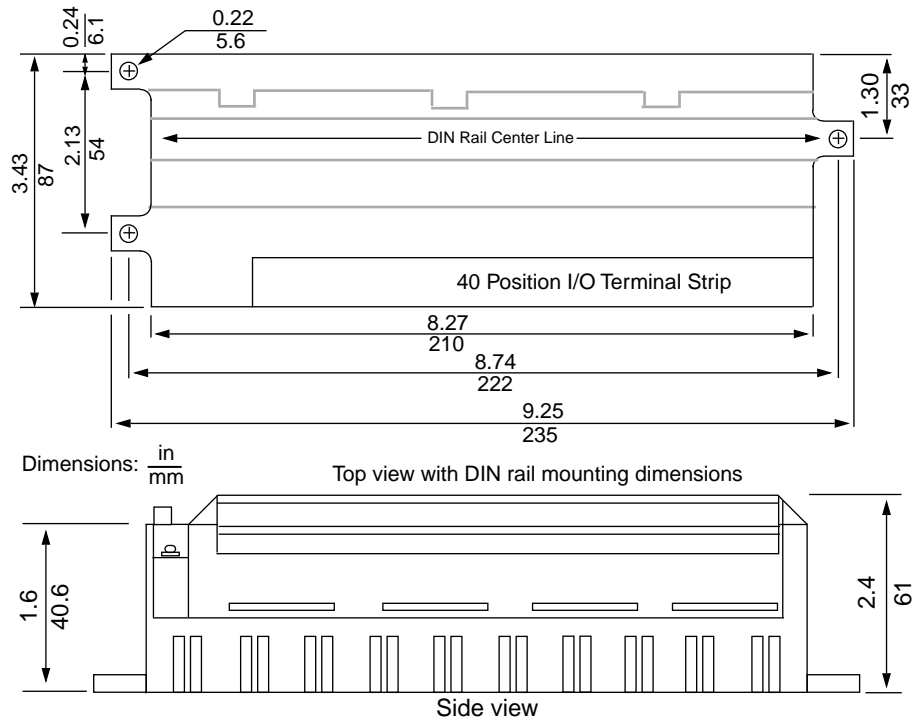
0.24
6.1

0.22
5.6

1.30
33

DIN Rail Center Line

3.43
87

2.13
54

40 Position I/O Terminal Strip

8.27
210

8.74
222

9.25
235

Dimensions: $\frac{in}{mm}$

Top view with DIN rail mounting dimensions

1.6
40.6

2.4
61

Side view